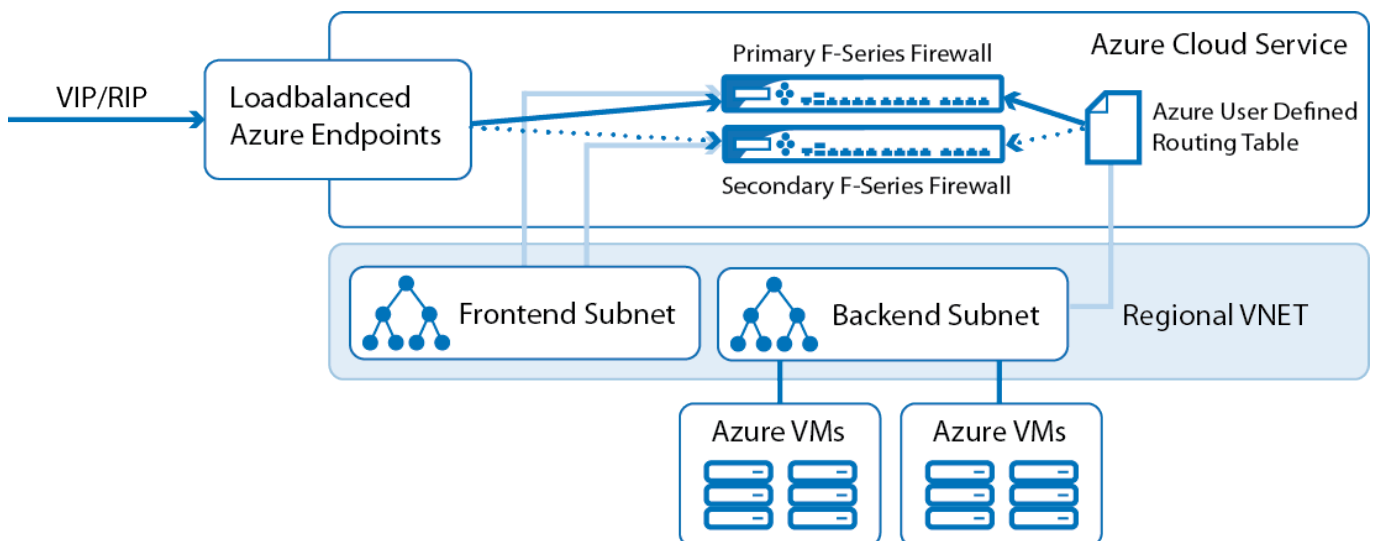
Azure Cloud Service

VIP/RIP

Loadbalanced Azure Endpoints

Primary F-Series Firewall

Secondary F-Series Firewall

Azure User Defined Routing Table

Frontend Subnet

Backend Subnet

Regional VNET

Azure VMs

Azure VMs